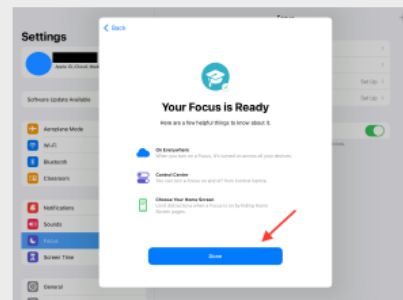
Settings

Apple ID, iCloud, Media

Software Update Available

Airplane Mode

Wi-Fi

Bluetooth

Classroom

Notifications

Sounds

Focus

Screen Time

General

Back

Your Focus is Ready

Here are a few helpful things to know about it.

On Everywhere
When you turn on a Focus, it's turned on across all your devices.

Control Centre
You can turn a Focus on and off from Control Centre.

Choose Your Home Screen
Limit distractions when a Focus is on by hiding Home Screen pages.

Done

Set Up

Set Up